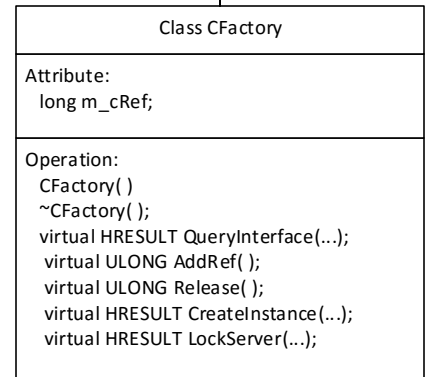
Class CFactory

Attribute:
long m_cRef;

Operation:
CFactory( )
~CFactory( );
virtual HRESULT QueryInterface(...);
virtual ULONG AddRef( );
virtual ULONG Release( );
virtual HRESULT CreateInstance(...);
virtual HRESULT LockServer(...);